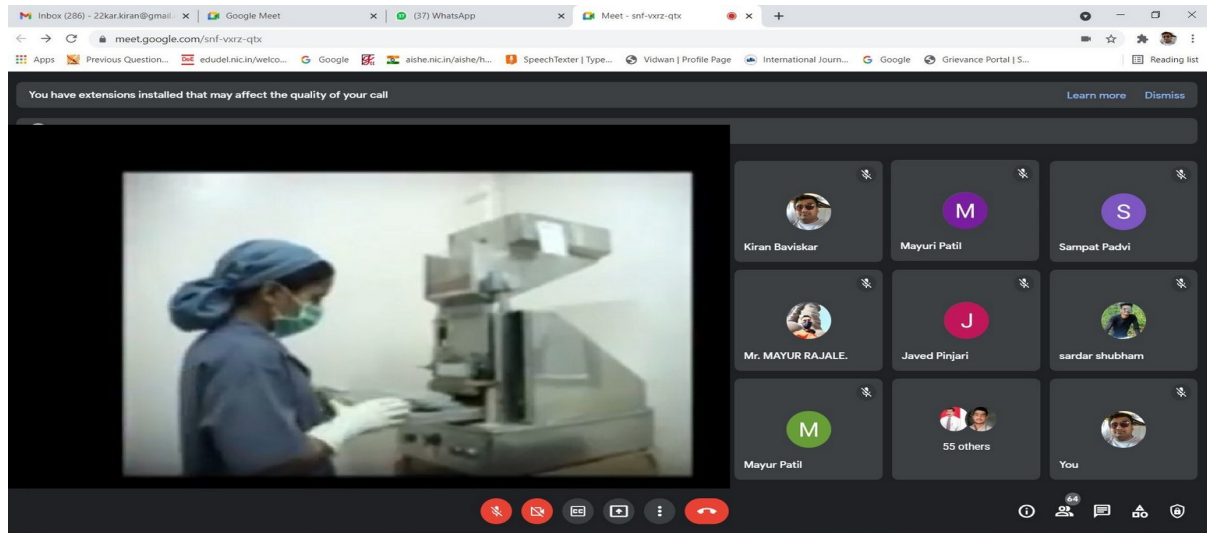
Inbox (286) - 22kar.kiran@gmail. × | Google Meet × | (37) WhatsApp × | Meet - snf-vxrz-qtx × +

meet.google.com/snf-vxrz-qtx

Apps Previous Question... edudel.nic.in/welco... Google aishe.nic.in/aishe/h... SpeechTexter | Type... Vidwan | Profile Page International Journ... Google Grievance Portal | S... Reading list

You have extensions installed that may affect the quality of your call Learn more Dismiss

Kiran Baviskar

M
Mayuri Patil

S
Sampat Padvi

Mr. MAYUR RAJALE.

J
Javed Pinjari

sardar shubham

M
Mayur Patil

55 others

You

64